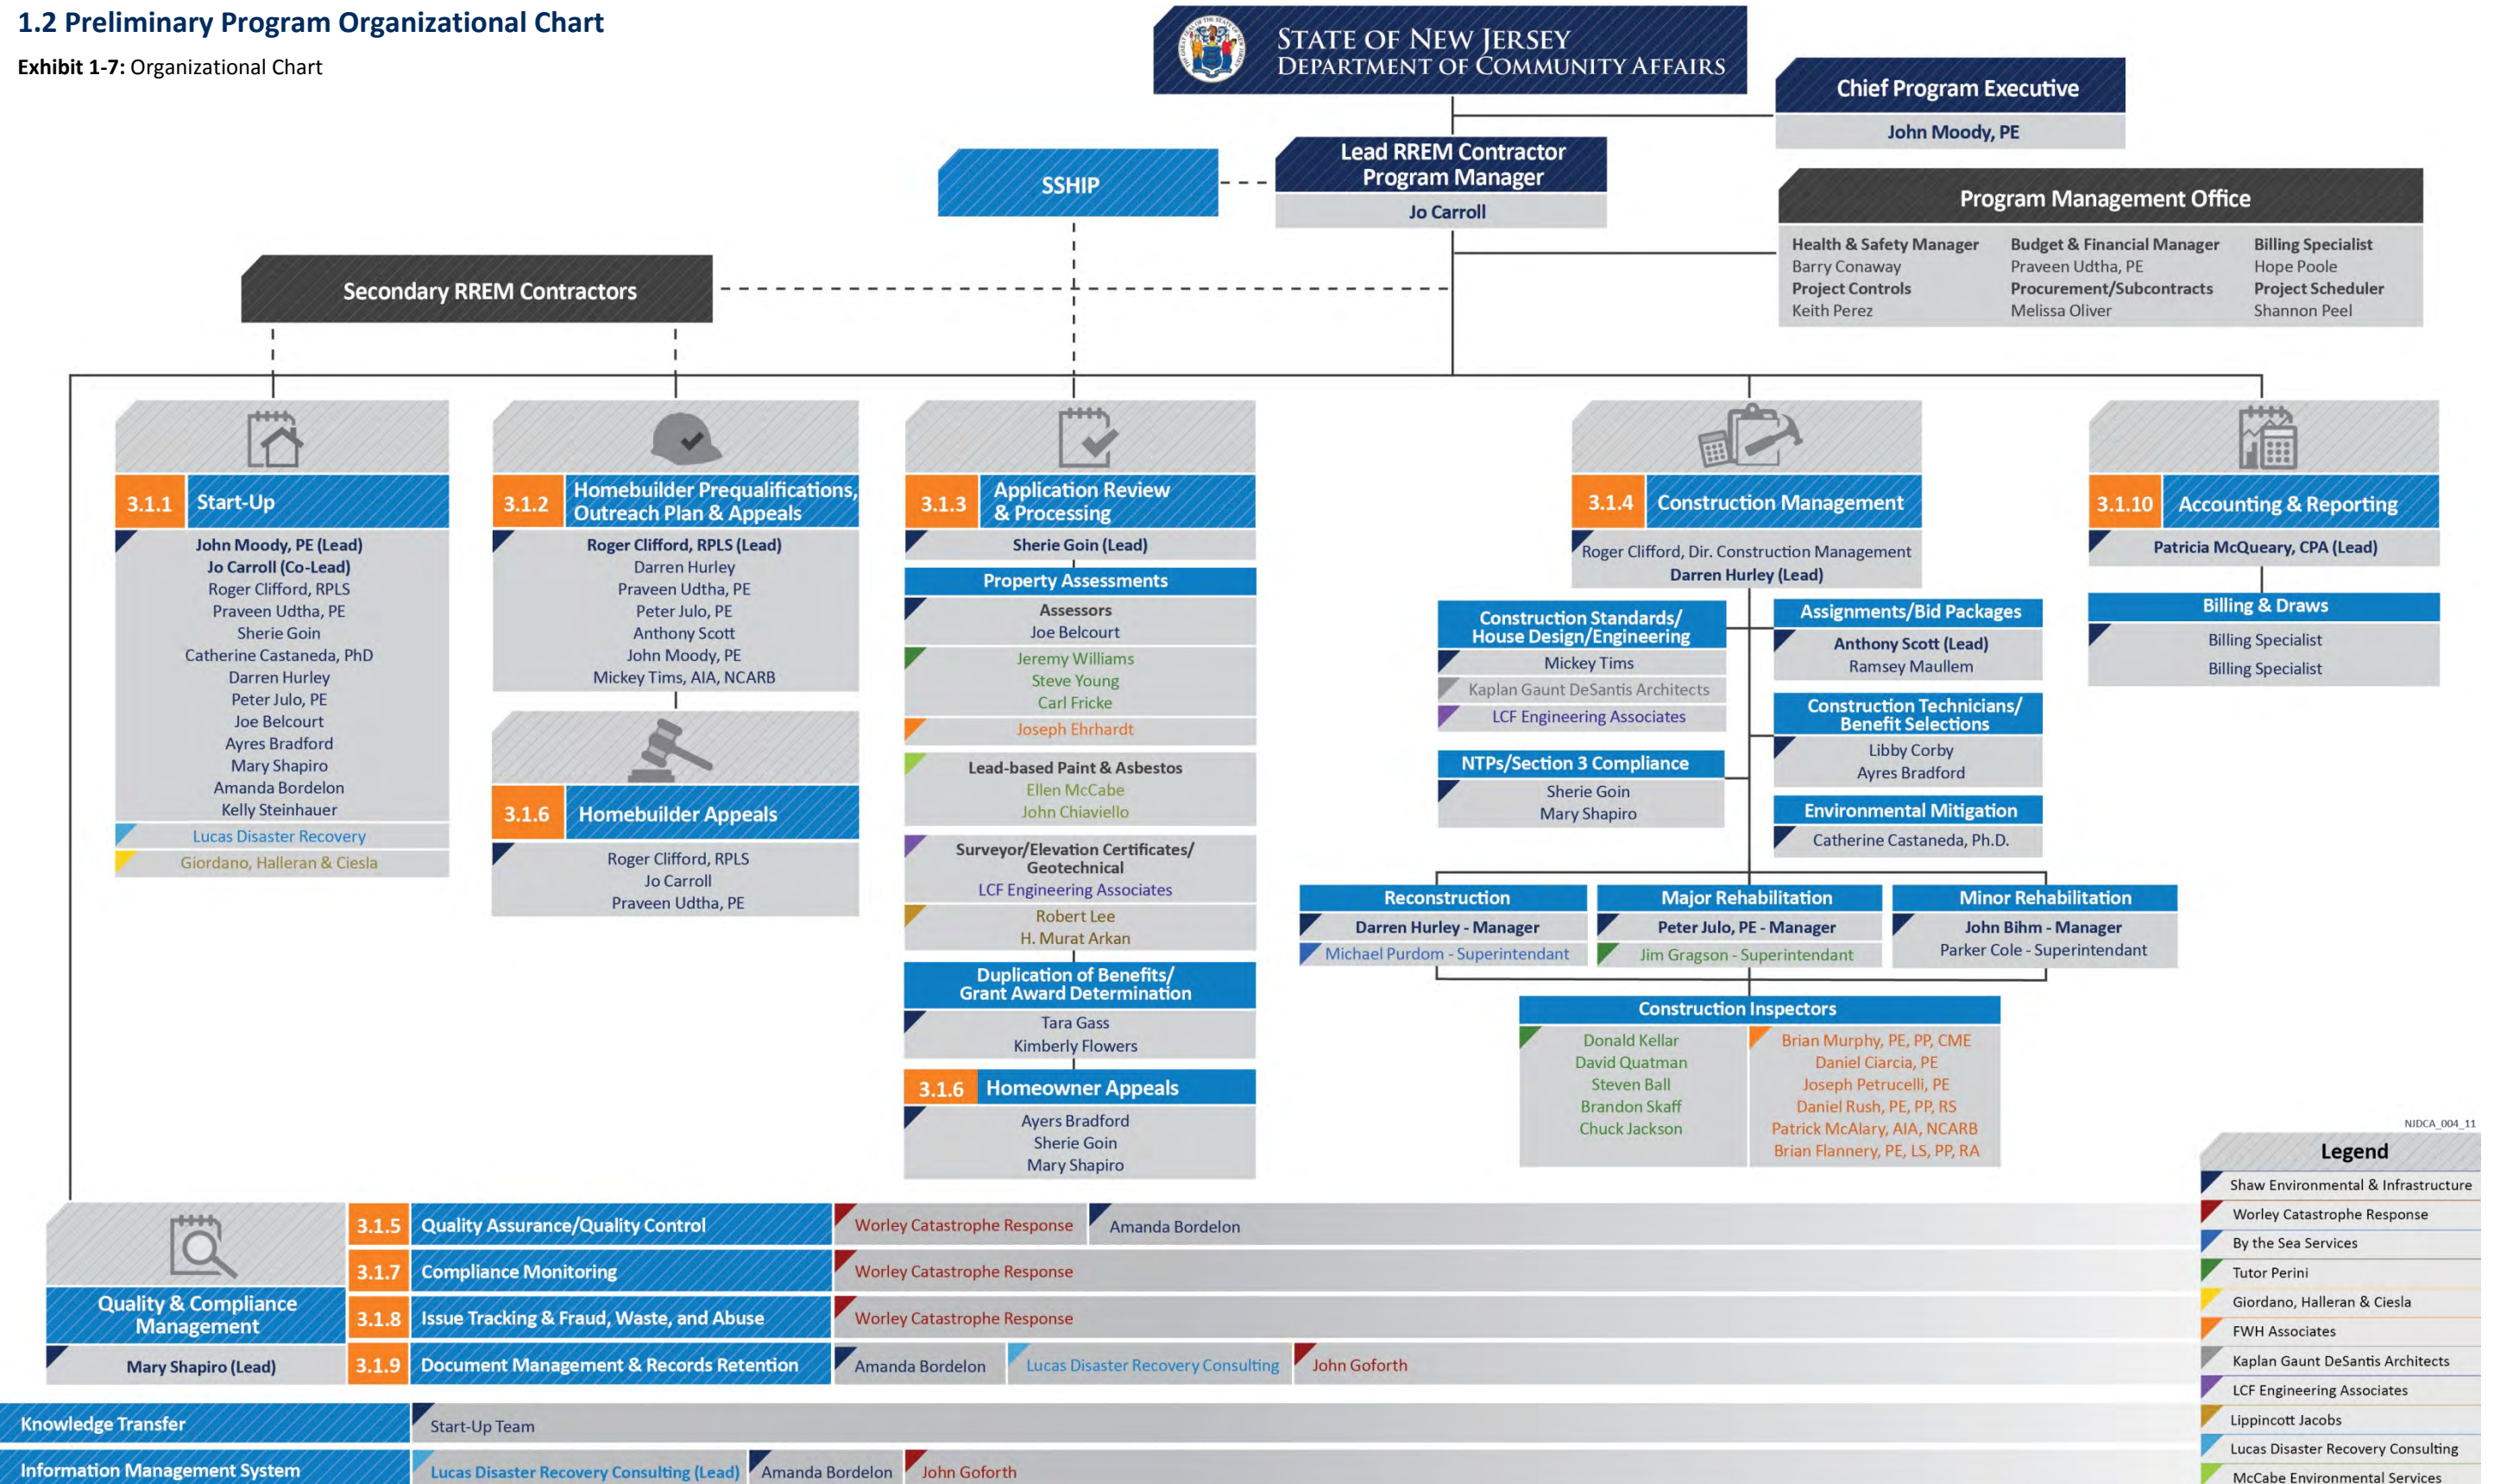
1.2 Preliminary Program Organizational Chart

Exhibit 1-7: Organizational Chart

STATE OF NEW JERSEY
DEPARTMENT OF COMMUNITY AFFAIRS

Chief Program Executive
John Moody, PE

SSHIP

Lead RREM Contractor Program Manager
Jo Carroll

Program Management Office
Health & Safety Manager
Barry Conaway
Project Controls
Keith Perez
Budget & Financial Manager
Praveen Udtha, PE
Procurement/Subcontracts
Melissa Oliver
Billing Specialist
Hope Poole
Project Scheduler
Shannon Peel

Secondary RREM Contractors

3.1.1 Start-Up
John Moody, PE (Lead)
Jo Carroll (Co-Lead)
Roger Clifford, RPLS
Praveen Udtha, PE
Sherie Goin
Catherine Castaneda, PhD
Darren Hurley
Peter Julo, PE
Joe Belcourt
Ayres Bradford
Mary Shapiro
Amanda Bordelon
Kelly Steinhauer
Lucas Disaster Recovery
Giordano, Halleran & Ciesla

3.1.2 Homebuilder Prequalifications, Outreach Plan & Appeals
Roger Clifford, RPLS (Lead)
Darren Hurley
Praveen Udtha, PE
Peter Julo, PE
Anthony Scott
John Moody, PE
Mickey Tims, AIA, NCARB

3.1.6 Homebuilder Appeals
Roger Clifford, RPLS
Jo Carroll
Praveen Udtha, PE

3.1.3 Application Review & Processing
Sherie Goin (Lead)
Property Assessments
Assessors
Joe Belcourt
Jeremy Williams
Steve Young
Carl Fricke
Joseph Ehrhardt
Lead-based Paint & Asbestos
Ellen McCabe
John Chiaviello
Surveyor/Elevation Certificates/ Geotechnical
LCF Engineering Associates
Robert Lee
H. Murat Arkan
Duplication of Benefits/ Grant Award Determination
Tara Gass
Kimberly Flowers

3.1.6 Homeowner Appeals
Ayers Bradford
Sherie Goin
Mary Shapiro

3.1.4 Construction Management
Roger Clifford, Dir. Construction Management
Darren Hurley (Lead)
Construction Standards/ House Design/Engineering
Mickey Tims
Kaplan Gaunt DeSantis Architects
LCF Engineering Associates
NTPs/Section 3 Compliance
Sherie Goin
Mary Shapiro
Assignments/Bid Packages
Anthony Scott (Lead)
Ramsey Maullem
Construction Technicians/ Benefit Selections
Libby Corby
Ayres Bradford
Environmental Mitigation
Catherine Castaneda, Ph.D.
Reconstruction
Darren Hurley - Manager
Michael Purdom - Superintendant
Major Rehabilitation
Peter Julo, PE - Manager
Jim Gragson - Superintendant
Minor Rehabilitation
John Bihm - Manager
Parker Cole - Superintendant
Construction Inspectors
Donald Kellar
David Quatman
Steven Ball
Brandon Skaff
Chuck Jackson
Brian Murphy, PE, PP, CME
Daniel Ciarcia, PE
Joseph Petrucelli, PE
Daniel Rush, PE, PP, RS
Patrick McAlary, AIA, NCARB
Brian Flannery, PE, LS, PP, RA

3.1.10 Accounting & Reporting
Patricia McQueary, CPA (Lead)
Billing & Draws
Billing Specialist
Billing Specialist

NJDCA_004_11

Legend
Shaw Environmental & Infrastructure
Worley Catastrophe Response
By the Sea Services
Tutor Perini
Giordano, Halleran & Ciesla
FWH Associates
Kaplan Gaunt DeSantis Architects
LCF Engineering Associates
Lippincott Jacobs
Lucas Disaster Recovery Consulting
McCabe Environmental Services

Quality & Compliance Management
Mary Shapiro (Lead)
3.1.5 Quality Assurance/Quality Control | Worley Catastrophe Response | Amanda Bordelon
3.1.7 Compliance Monitoring | Worley Catastrophe Response
3.1.8 Issue Tracking & Fraud, Waste, and Abuse | Worley Catastrophe Response
3.1.9 Document Management & Records Retention | Amanda Bordelon | Lucas Disaster Recovery Consulting | John Goforth
Knowledge Transfer | Start-Up Team
Information Management System | Lucas Disaster Recovery Consulting (Lead) | Amanda Bordelon | John Goforth